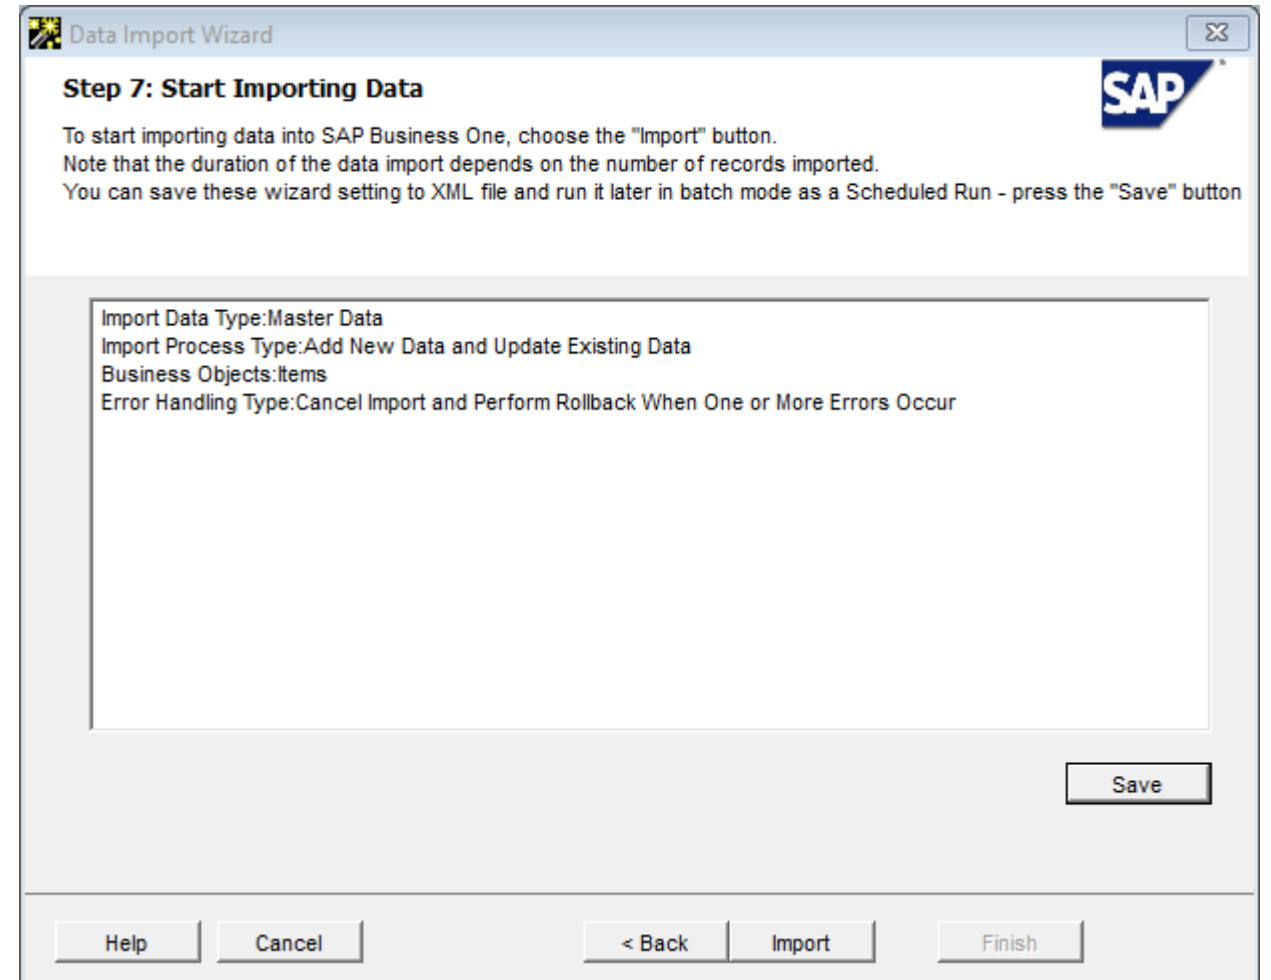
Data Import Wizard

Step 7: Start Importing Data

SAP

To start importing data into SAP Business One, choose the "Import" button.
Note that the duration of the data import depends on the number of records imported.
You can save these wizard setting to XML file and run it later in batch mode as a Scheduled Run - press the "Save" button

Import Data Type:Master Data
Import Process Type:Add New Data and Update Existing Data
Business Objects:Items
Error Handling Type:Cancel Import and Perform Rollback When One or More Errors Occur

Save

Help Cancel < Back Import Finish